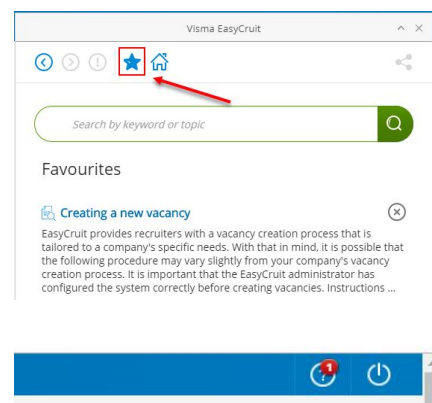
Visma EasyCruit

Search by keyword or topic

Favourites

Creating a new vacancy

EasyCruit provides recruiters with a vacancy creation process that is tailored to a company's specific needs. With that in mind, it is possible that the following procedure may vary slightly from your company's vacancy creation process. It is important that the EasyCruit administrator has configured the system correctly before creating vacancies. Instructions ...

1